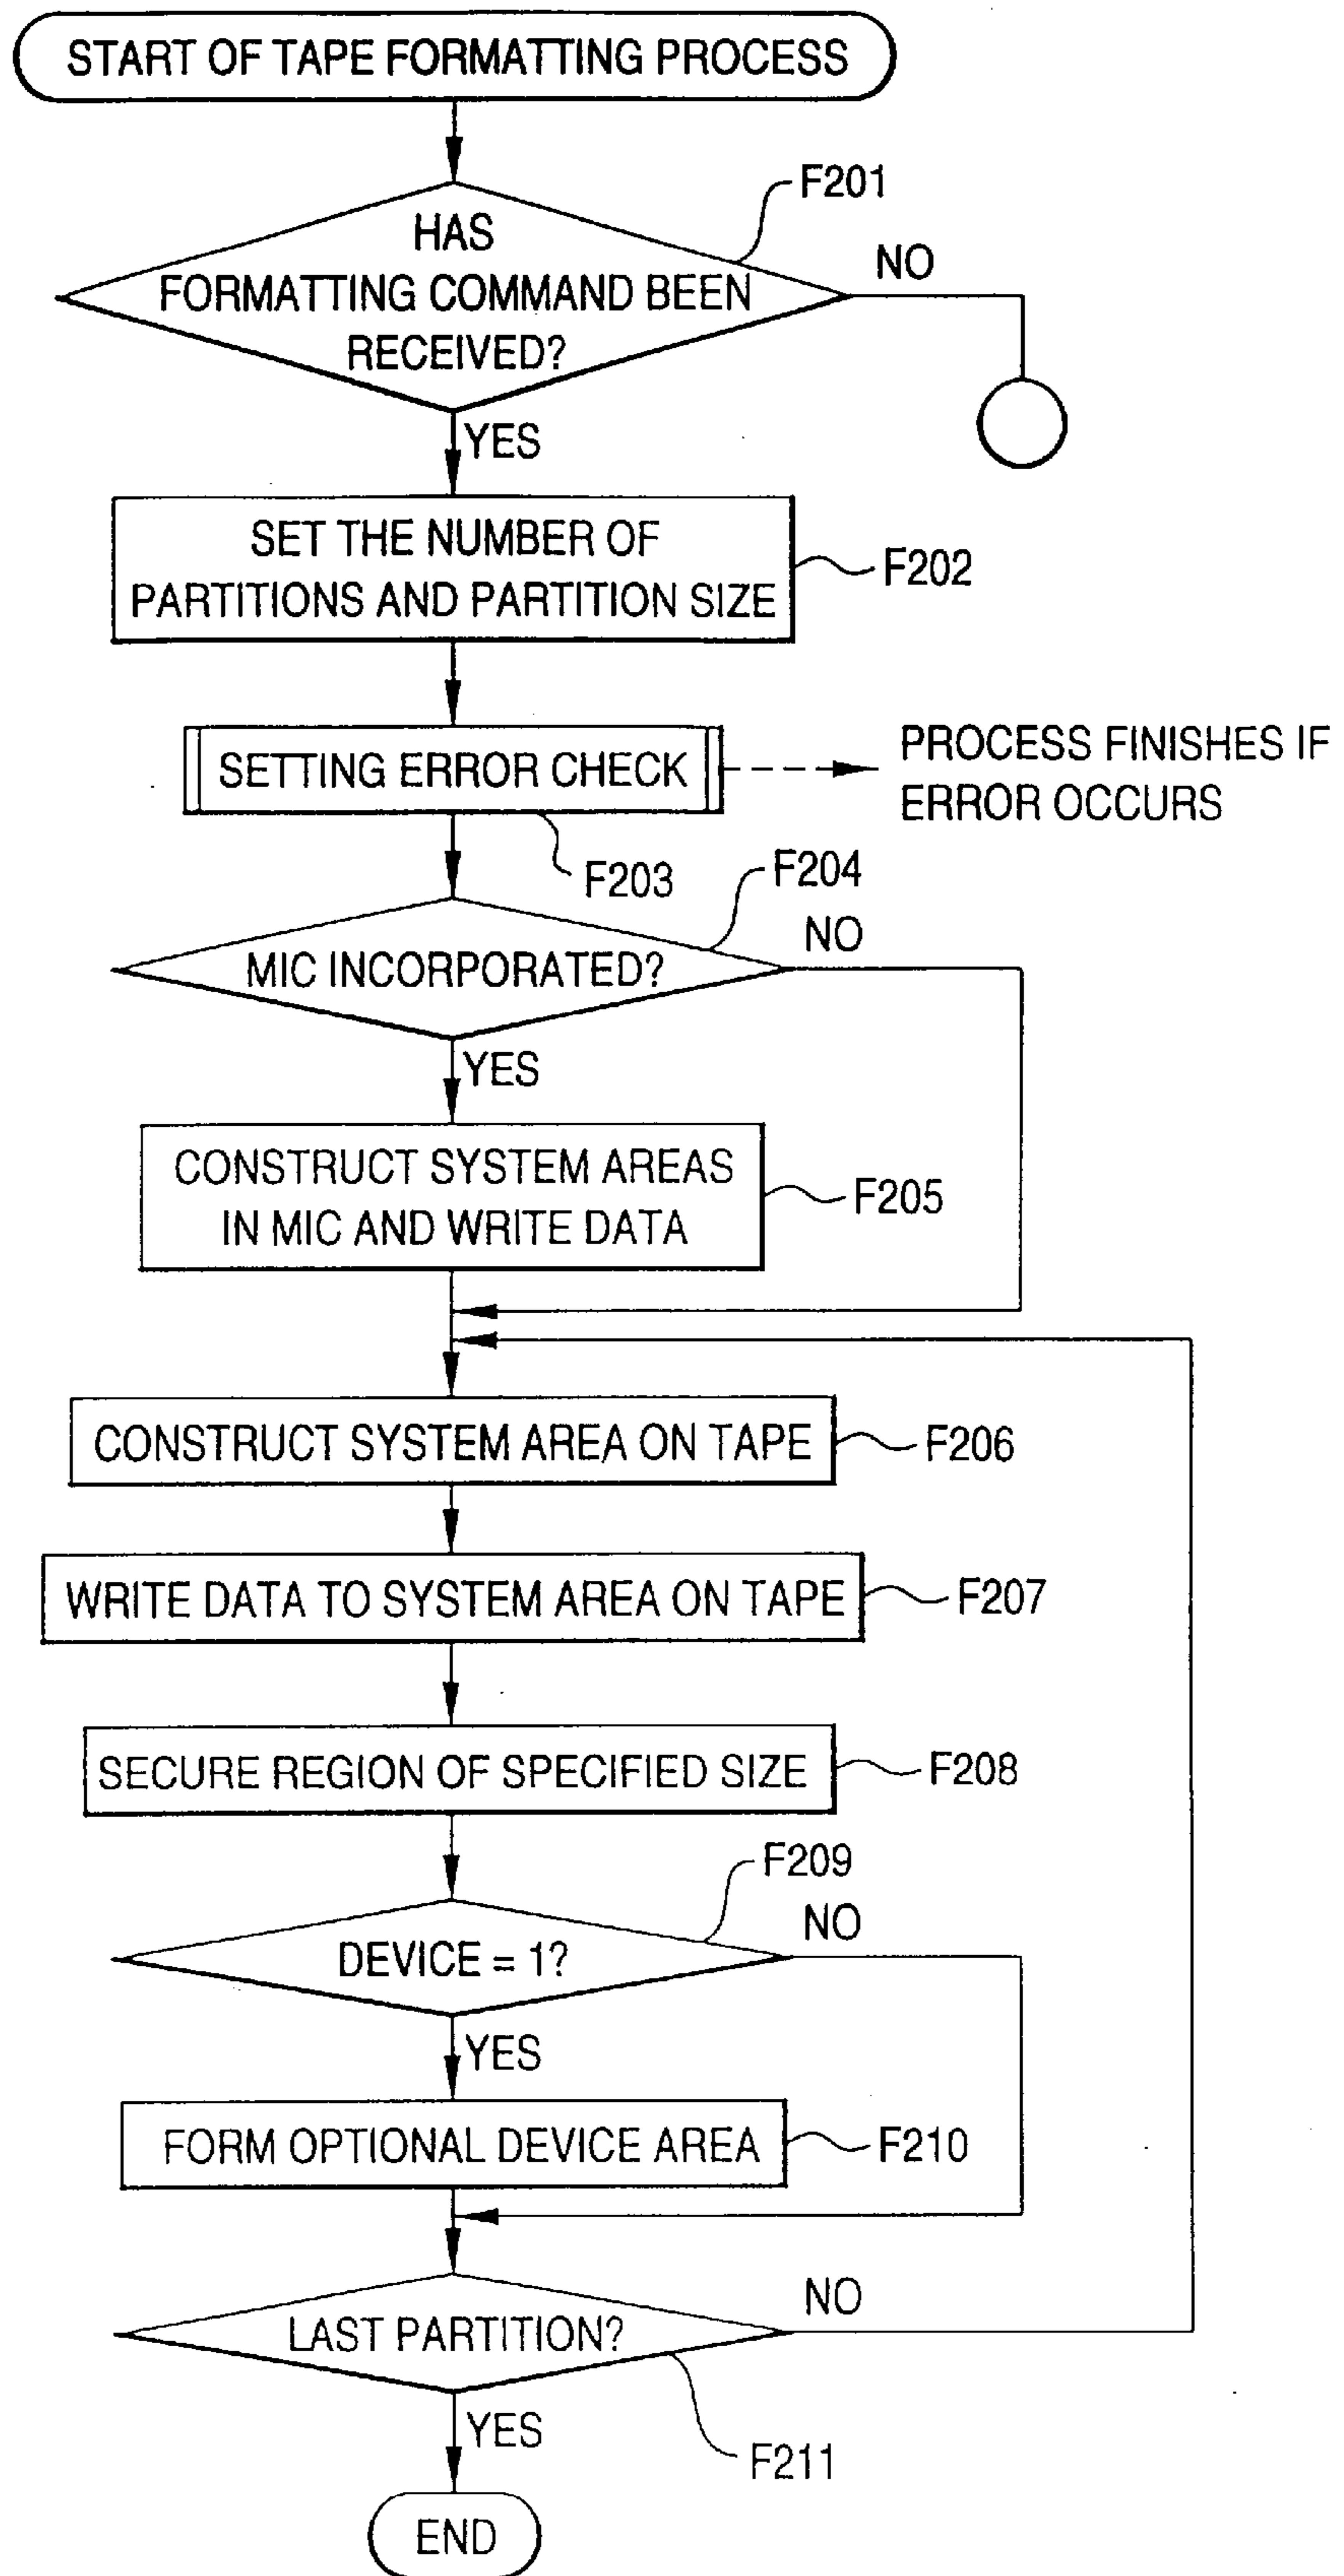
START OF TAPE FORMATTING PROCESS

HAS FORMATTING COMMAND BEEN RECEIVED?

F201

NO

YES

SET THE NUMBER OF PARTITIONS AND PARTITION SIZE

F202

SETTING ERROR CHECK

PROCESS FINISHES IF ERROR OCCURS

F203

F204

MIC INCORPORATED?

NO

YES

CONSTRUCT SYSTEM AREAS IN MIC AND WRITE DATA

F205

CONSTRUCT SYSTEM AREA ON TAPE

F206

WRITE DATA TO SYSTEM AREA ON TAPE

F207

SECURE REGION OF SPECIFIED SIZE

F208

F209

DEVICE = 1?

NO

YES

FORM OPTIONAL DEVICE AREA

F210

LAST PARTITION?

NO

YES

F211

END